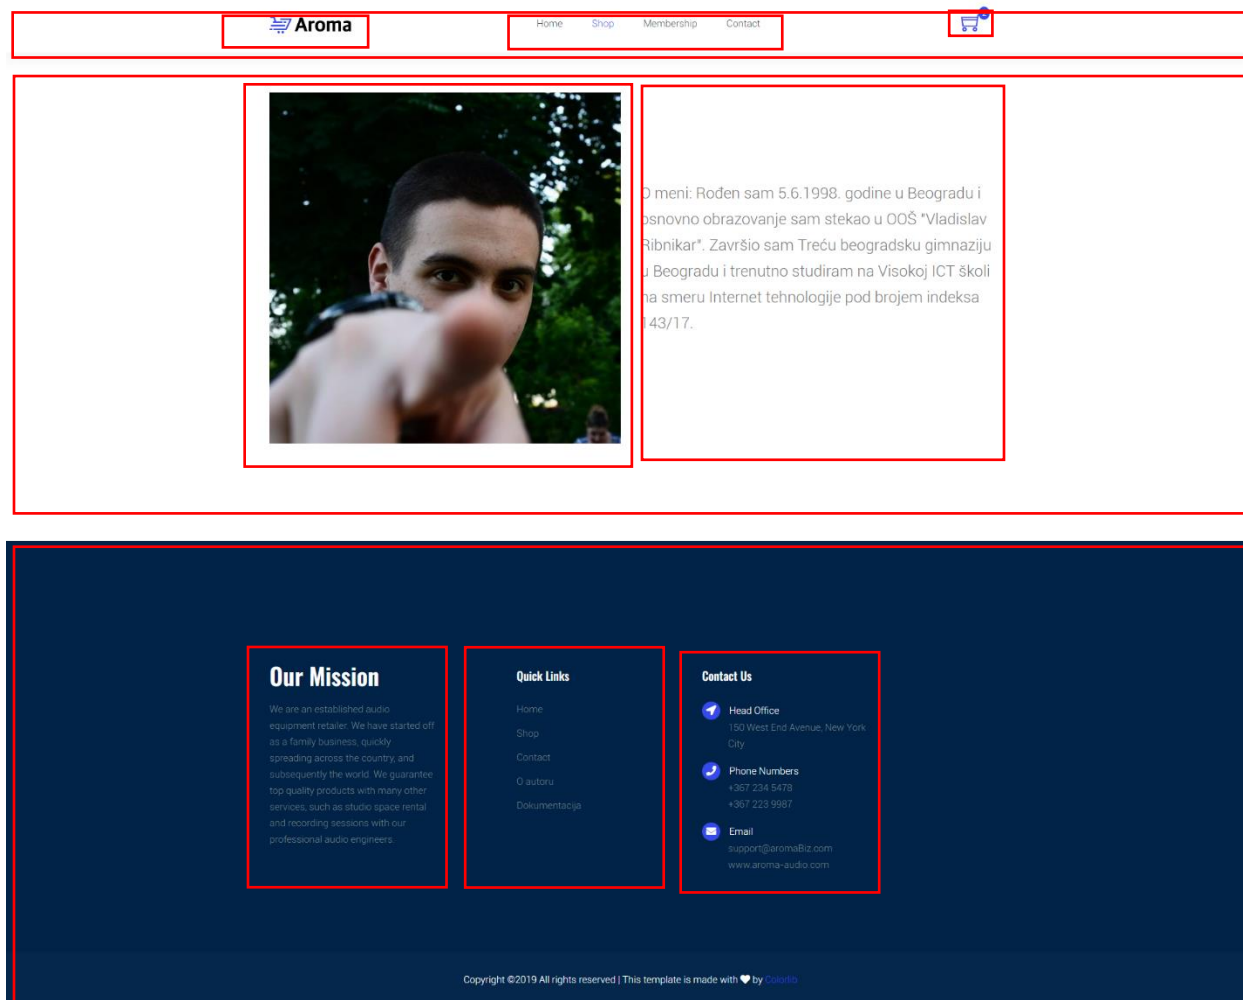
Aroma

Home Shop Membership Contact

0

O meni: Rođen sam 5.6.1998. godine u Beogradu i osnovno obrazovanje sam stekao u OOŠ "Vladislav Ribnikar". Završio sam Treću beogradsku gimnaziju u Beogradu i trenutno studiram na Visokoj ICT školi na smeru Internet tehnologije pod brojem indeksa 143/17.

Our Mission

We are an established audio equipment retailer. We have started off as a family business, quickly spreading across the country, and subsequently the world. We guarantee top quality products with many other services, such as studio space rental and recording sessions with our professional audio engineers.

Quick Links

Home

Shop

Contact

O autoru

Dokumentacija

Contact Us

Head Office

150 West End Avenue, New York City

Phone Numbers

+367 234 5478

+367 223 9987

Email

support@aromaBiz.com

www.aroma-audio.com

Copyright ©2019 All rights reserved | This template is made with ♥ by Colorlib